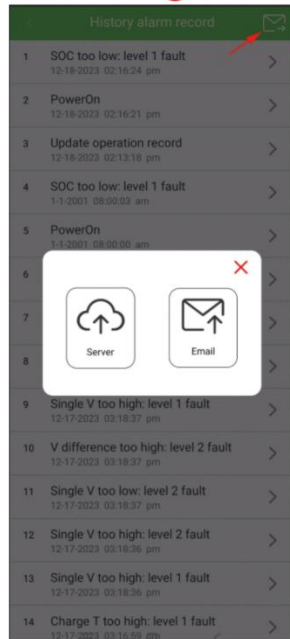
History alarm record

1 SOC too low: level 1 fault
12-18-2023 02:16:24 pm

2 PowerOn
12-18-2023 02:16:21 pm

3 Update operation record
12-18-2023 02:13:18 pm

4 SOC too low: level 1 fault
1-1-2001 08:00:03 am

5 PowerOn
1-1-2001 08:00:00 am

6

7

8

Server

Email

9 Single V too high: level 1 fault
12-17-2023 03:18:37 pm

10 V difference too high: level 2 fault
12-17-2023 03:18:37 pm

11 Single V too low: level 2 fault
12-17-2023 03:18:37 pm

12 Single V too high: level 2 fault
12-17-2023 03:18:36 pm

13 Single V too high: level 1 fault
12-17-2023 03:18:36 pm

14 Charge T too high: level 1 fault
12-17-2023 03:16:59 pm